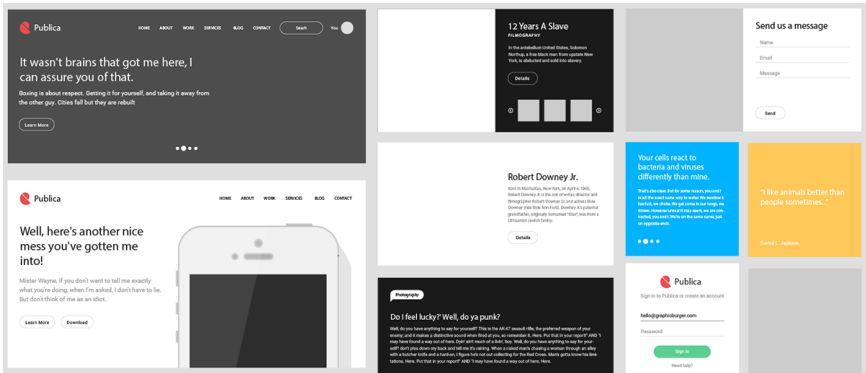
Publica

HOME ABOUT WORK SERVICES BLOG CONTACT Search You

It wasn't brains that got me here, I can assure you of that.

Boxing is about respect. Getting it for yourself, and taking it away from the other guy. Cities fall but they are rebuilt

Learn More

12 Years A Slave

FILMOGRAPHY

In the antebellum United States, Solomon Northup, a free black man from upstate New York, is abducted and sold into slavery.

Details

Send us a message

Name

Email

Message

Send

Publica

HOME ABOUT WORK SERVICES BLOG CONTACT

Well, here's another nice mess you've gotten me into!

Mister Wayne, if you don't want to tell me exactly what you're doing, when I'm asked, I don't have to lie. But don't think of me as an idiot.

Learn More Download

Robert Downey Jr.

Born in Manhattan, New York, on April 4, 1965, Robert Downey Jr. is the son of writer, director and filmographer Robert Downey Sr. and actress Elsie Downey (née Elsie Ann Ford). Downey Jr.'s paternal grandfather, originally surnamed "Elias", was from a Lithuanian Jewish family.

Details

Your cells react to bacteria and viruses differently than mine.

That's also clear. But for some reason, you and I react the exact same way to water. We swallow it too fast, we choke. We get some in our lungs, we drown. However unreal it may seem, we are connected, you and I. We're on the same curve, just on opposite ends.

"I like animals better than people sometimes..."

Samuel L. Jackson

Photography

Do I feel lucky? Well, do ya punk?

Well, do you have anything to say for yourself? This is the AK-47 assault rifle, the preferred weapon of your enemy; and it makes a distinctive sound when fired at you, so remember it. Here. Put that in your report!" AND "I may have found a way out of here. Dyin' ain't much of a livin', boy. Well, do you have anything to say for your self? don't piss down my back and tell me it's raining. When a naked man's chasing a woman through an alley with a butcher knife and a hardon, I figure he's not out collecting for the Red Cross. Man's gotta know his limitations. Here. Put that in your report!" AND "I may have found a way out of here. Here.

Publica

Sign in to Publica or create an account

hello@graphicburger.com

Password

Sign in

Need help?